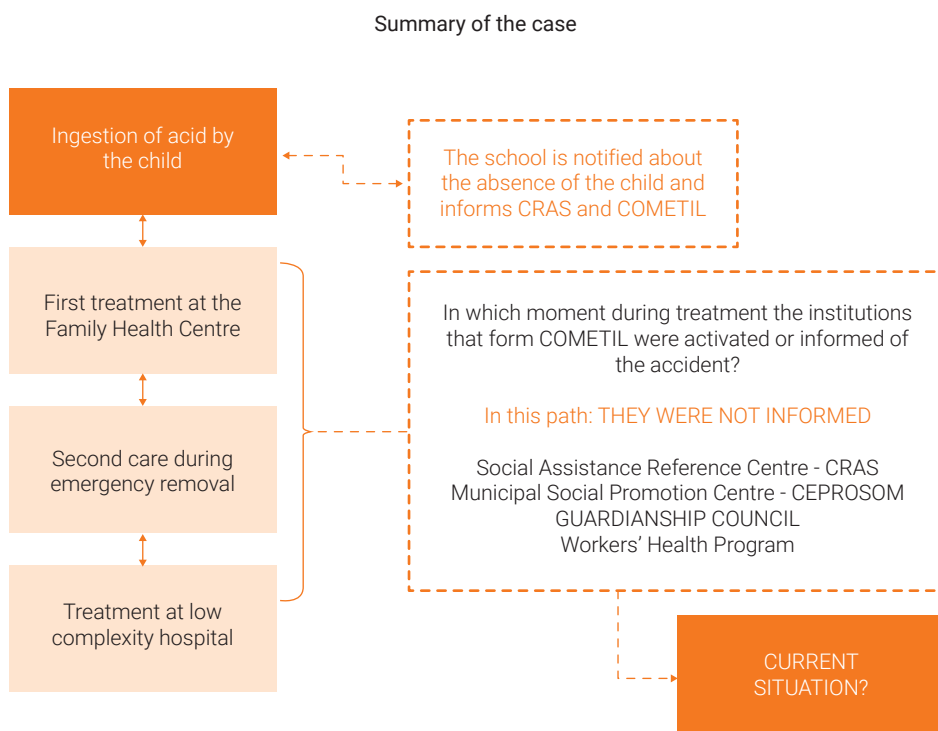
Summary of the case

Ingestion of acid by the child

The school is notified about the absence of the child and informs CRAS and COMETIL

First treatment at the Family Health Centre

Second care during emergency removal

Treatment at low complexity hospital

In which moment during treatment the institutions that form COMETIL were activated or informed of the accident?

In this path: THEY WERE NOT INFORMED

Social Assistance Reference Centre - CRAS
Municipal Social Promotion Centre - CEPROSOM
GUARDIANSHIP COUNCIL
Workers' Health Program

CURRENT SITUATION?